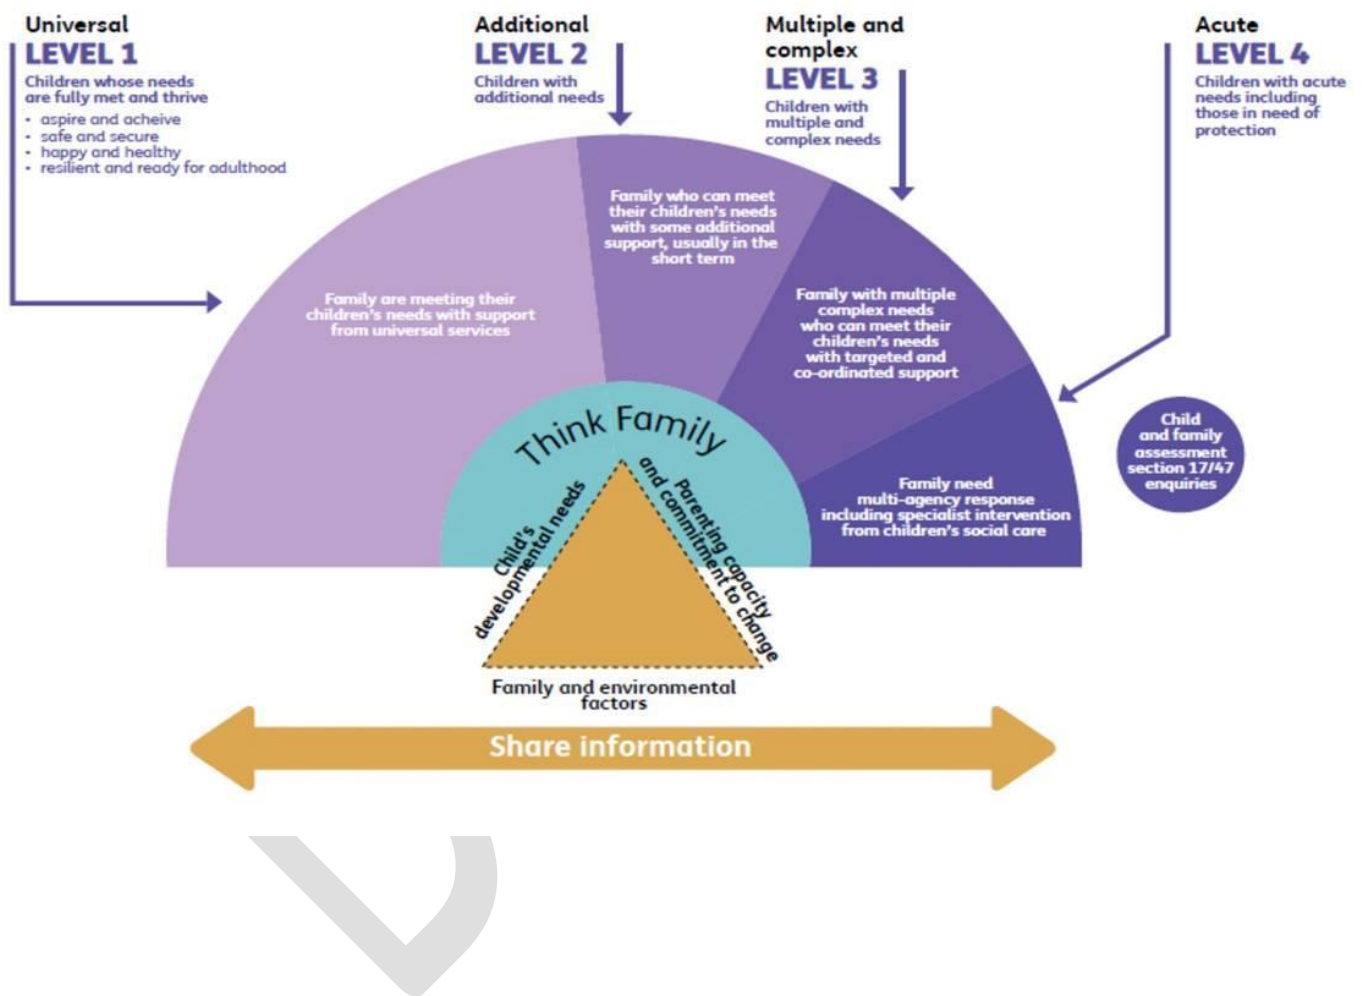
Universal
LEVEL 1
Children whose needs are fully met and thrive
• aspire and acheive
• safe and secure
• happy and healthy
• resilient and ready for adulthood

Additional
LEVEL 2
Children with additional needs

Multiple and complex
LEVEL 3
Children with multiple and complex needs

Acute
LEVEL 4
Children with acute needs including those in need of protection

Family are meeting their children's needs with support from universal services

Family who can meet their children's needs with some additional support, usually in the short term

Family with multiple complex needs who can meet their children's needs with targeted and co-ordinated support

Family need multi-agency response including specialist intervention from children's social care

Child and family assessment section 17/47 enquiries

Think Family

Child's developmental needs

Parenting capacity and commitment to change

Family and environmental factors

Share information